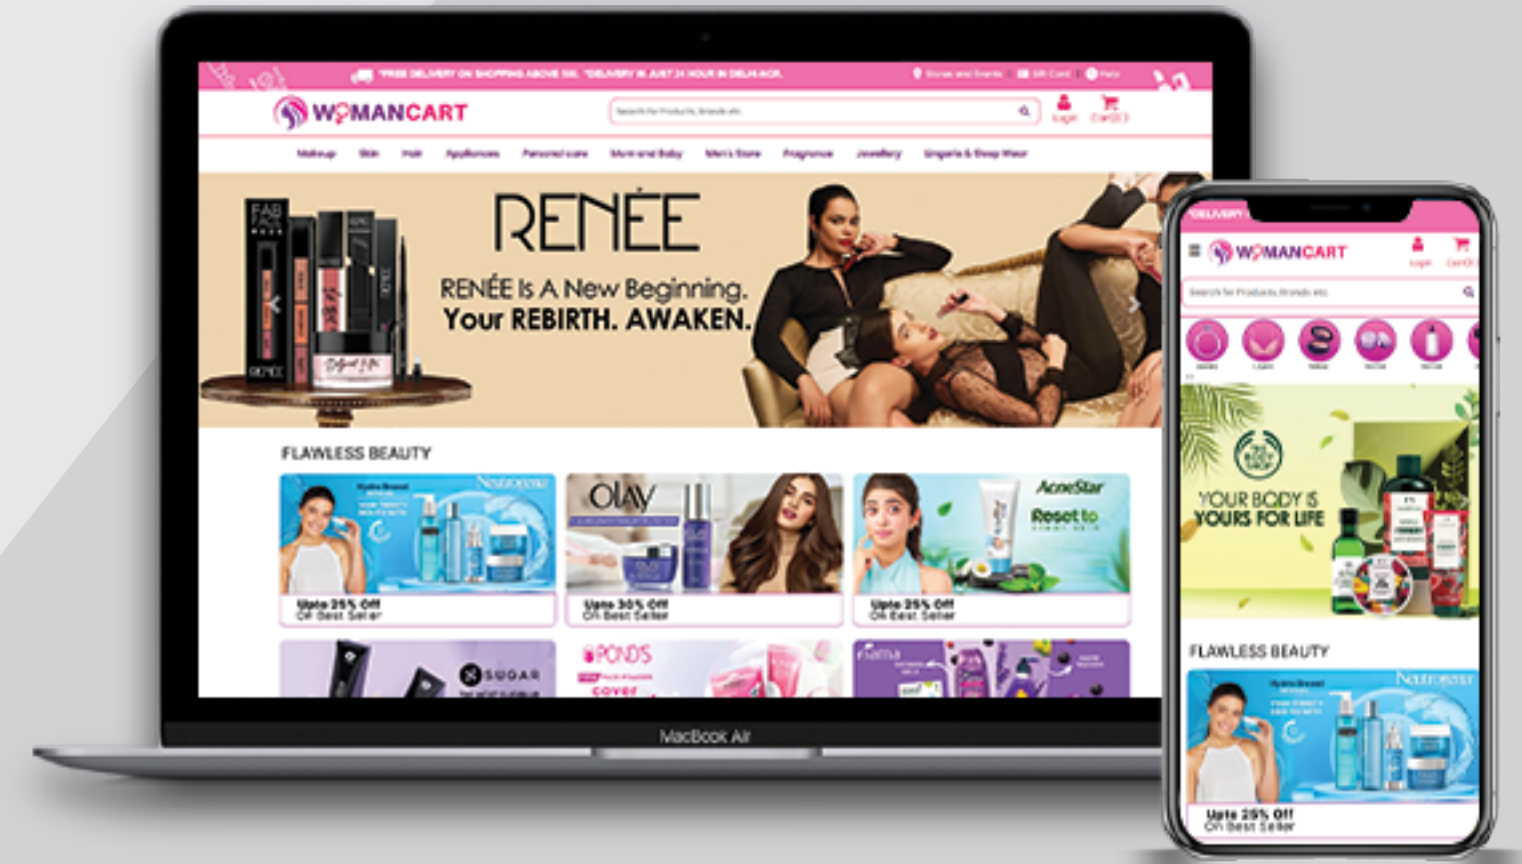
*FREE DELIVERY ON SHOPPING ABOVE 500. *DELIVERY IN JUST 24 HOUR IN DELHI-NCR. Stores and Events Gift Card Help

WOMANCART

Search for Products, Brands etc.

Login Cart(0)

Makeup Skin Hair Appliances Personal care Mom and Baby Men's Store Fragrance Jewellery Lingerie & Sleep Wear

RENÉE

RENÉE Is A New Beginning. Your REBIRTH. AWAKEN.

FAB

FLAWLESS BEAUTY

Neutrogena

Upto 25% Off On Best Seller

OLAY

Upto 30% Off On Best Seller

AcneStar

Reset to

Upto 25% Off On Best Seller

SUGAR

POND'S

cover

Fiama

MacBook Air

DELIVERY

WOMANCART

Login Cart(0)

Search for Products, Brands etc.

YOUR BODY IS YOURS FOR LIFE

FLAWLESS BEAUTY

Neutrogena

Upto 25% Off On Best Seller